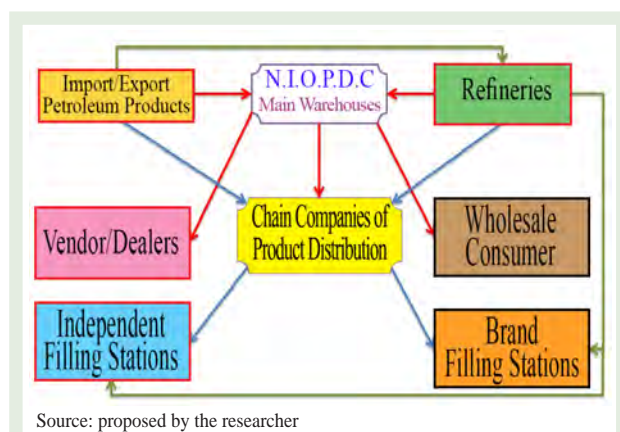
Import/Export Petroleum Products

N.I.O.P.D.C
Main Warehouses

Refineries

Vendor/Dealers

Chain Companies of Product Distribution

Wholesale Consumer

Independent Filling Stations

Brand Filling Stations

Source: proposed by the researcher